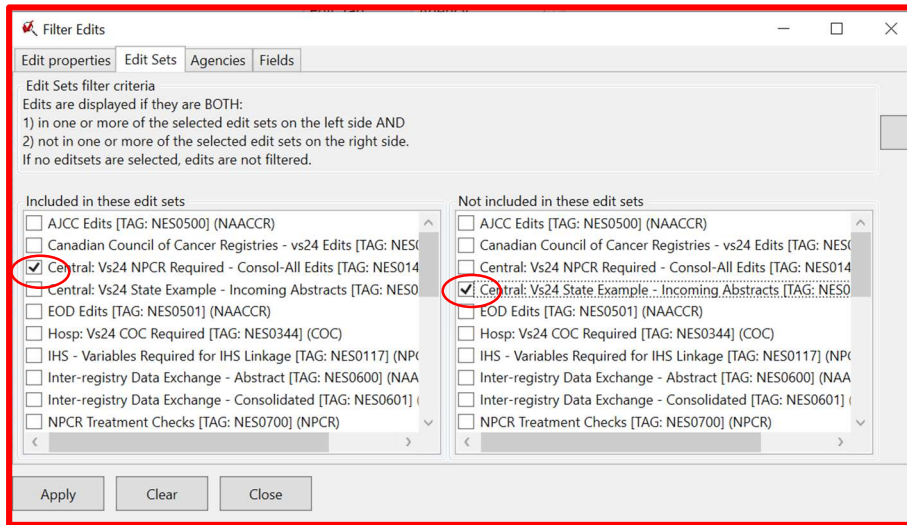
Filter Edits

Edit properties | Edit Sets | Agencies | Fields

Edit Sets filter criteria
Edits are displayed if they are BOTH:
1) in one or more of the selected edit sets on the left side AND
2) not in one or more of the selected edit sets on the right side.
If no editsets are selected, edits are not filtered.

Included in these edit sets
AJCC Edits [TAG: NES0500] (NAACCR)
Canadian Council of Cancer Registries - vs24 Edits [TAG: NES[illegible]
Central: Vs24 NPCR Required - Consol-All Edits [TAG: NES014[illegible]
Central: Vs24 State Example - Incoming Abstracts [TAG: NES0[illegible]
EOD Edits [TAG: NES0501] (NAACCR)
Hosp: Vs24 COC Required [TAG: NES0344] (COC)
IHS - Variables Required for IHS Linkage [TAG: NES0117] (NP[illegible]
Inter-registry Data Exchange - Abstract [TAG: NES0600] (NAA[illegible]
Inter-registry Data Exchange - Consolidated [TAG: NES0601] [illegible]
NPCR Treatment Checks [TAG: NES0700] (NPCR)

Not included in these edit sets
AJCC Edits [TAG: NES0500] (NAACCR)
Canadian Council of Cancer Registries - vs24 Edits [TAG: NES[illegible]
Central: Vs24 NPCR Required - Consol-All Edits [TAG: NES014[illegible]
Central: Vs24 State Example - Incoming Abstracts [TAG: NES0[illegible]
EOD Edits [TAG: NES0501] (NAACCR)
Hosp: Vs24 COC Required [TAG: NES0344] (COC)
IHS - Variables Required for IHS Linkage [TAG: NES0117] (NP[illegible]
Inter-registry Data Exchange - Abstract [TAG: NES0600] (NAA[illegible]
Inter-registry Data Exchange - Consolidated [TAG: NES0601] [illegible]
NPCR Treatment Checks [TAG: NES0700] (NPCR)

Apply | Clear | Close